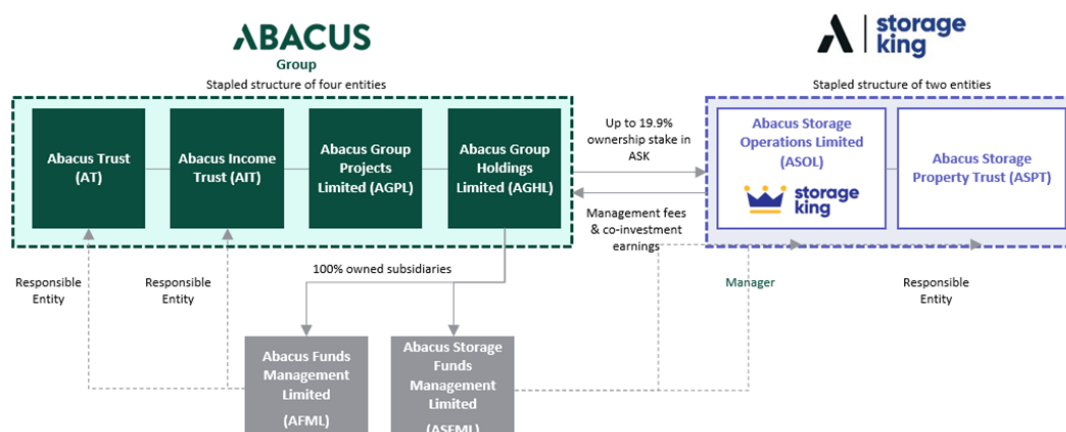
ABACUS
Group

storage king

Stapled structure of four entities

Stapled structure of two entities

Abacus Trust (AT)

Abacus Income Trust (AIT)

Abacus Group Projects Limited (AGPL)

Abacus Group Holdings Limited (AGHL)

Up to 19.9% ownership stake in ASK

Management fees & co-investment earnings

Abacus Storage Operations Limited (ASOL)

storage king

Abacus Storage Property Trust (ASPT)

Responsible Entity

Responsible Entity

100% owned subsidiaries

Manager

Responsible Entity

Abacus Funds Management Limited (AFML)

Abacus Storage Funds Management Limited (ASFML)